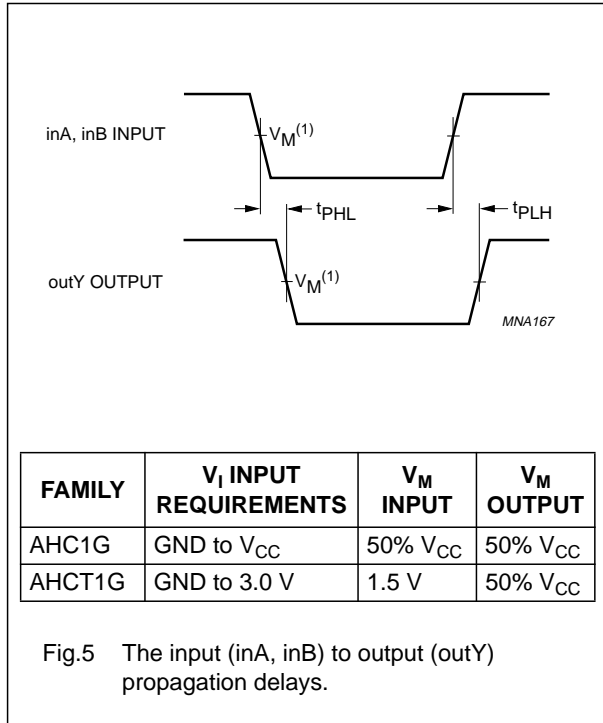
inA, inB INPUT

$V_M^{(1)}$

$t_{PHL}$

$t_{PLH}$

outY OUTPUT

$V_M^{(1)}$

MNA167

| FAMILY | $V_I$ INPUT REQUIREMENTS | $V_M$ INPUT | $V_M$ OUTPUT |
|---|---|---|---|
| AHC1G | GND to $V_{CC}$ | 50% $V_{CC}$ | 50% $V_{CC}$ |
| AHCT1G | GND to 3.0 V | 1.5 V | 50% $V_{CC}$ |

Fig.5 The input (inA, inB) to output (outY) propagation delays.